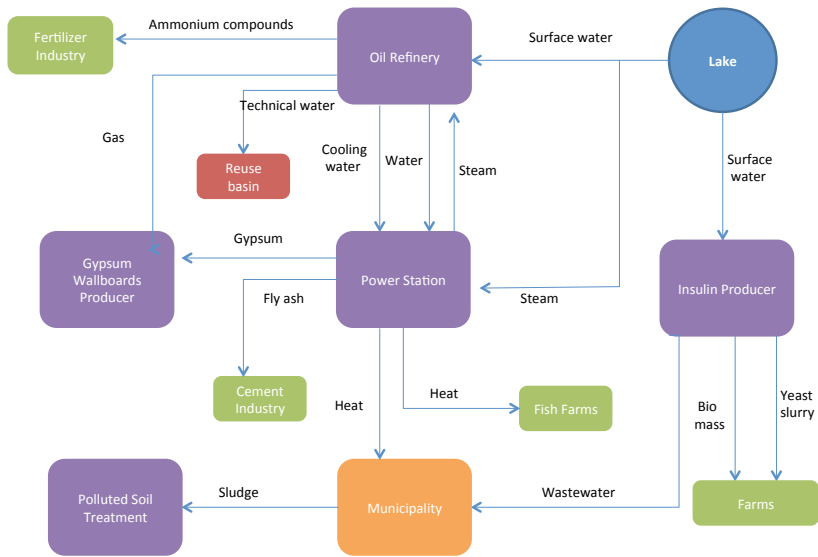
Fertilizer Industry

Ammonium compounds

Oil Refinery

Surface water

Lake

Technical water

Gas

Reuse basin

Cooling water

Water

Steam

Surface water

Gypsum

Gypsum Wallboards Producer

Power Station

Steam

Insulin Producer

Fly ash

Cement Industry

Heat

Heat

Fish Farms

Bio mass

Yeast slurry

Polluted Soil Treatment

Sludge

Municipality

Wastewater

Farms